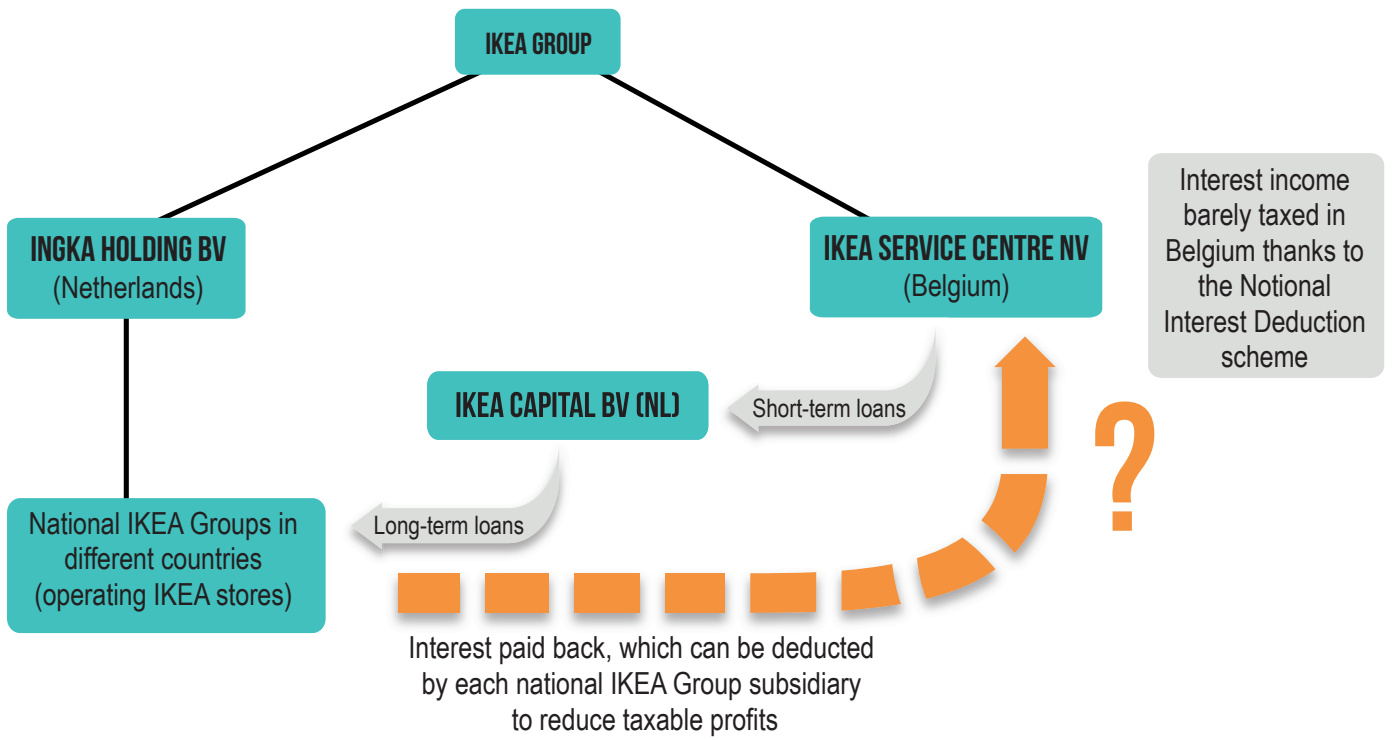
IKEA GROUP

INGKA HOLDING BV
(Netherlands)

IKEA SERVICE CENTRE NV
(Belgium)

Interest income barely taxed in Belgium thanks to the Notional Interest Deduction scheme

IKEA CAPITAL BV (NL)

Short-term loans

Long-term loans

National IKEA Groups in different countries (operating IKEA stores)

?

Interest paid back, which can be deducted by each national IKEA Group subsidiary to reduce taxable profits